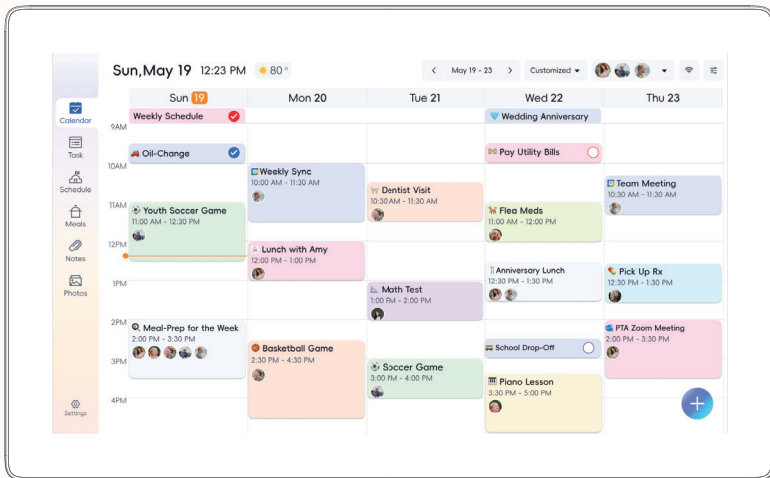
Sun,May 19 12:23 PM 80°

May 19 - 23 Customized

Calendar
Task
Schedule
Meals
Notes
Photos
Settings

Sun 19 | Mon 20 | Tue 21 | Wed 22 | Thu 23

9AM
10AM
11AM
12PM
1PM
2PM
3PM
4PM

Weekly Schedule

Wedding Anniversary

Oil-Change

Pay Utility Bills

Weekly Sync
10:00 AM - 11:30 AM

Dentist Visit
10:30 AM - 11:30 AM

Team Meeting
10:30 AM - 11:30 AM

Youth Soccer Game
11:00 AM - 12:30 PM

Flea Meds
11:00 AM - 12:00 PM

Lunch with Amy
12:00 PM - 1:00 PM

Anniversary Lunch
12:30 PM - 1:30 PM

Pick Up Rx
12:30 PM - 1:30 PM

Math Test
1:00 PM - 2:00 PM

Meal-Prep for the Week
2:00 PM - 3:30 PM

PTA Zoom Meeting
2:00 PM - 3:30 PM

Basketball Game
2:30 PM - 4:30 PM

School Drop-Off

Soccer Game
3:00 PM - 4:00 PM

Piano Lesson
3:30 PM - 5:00 PM